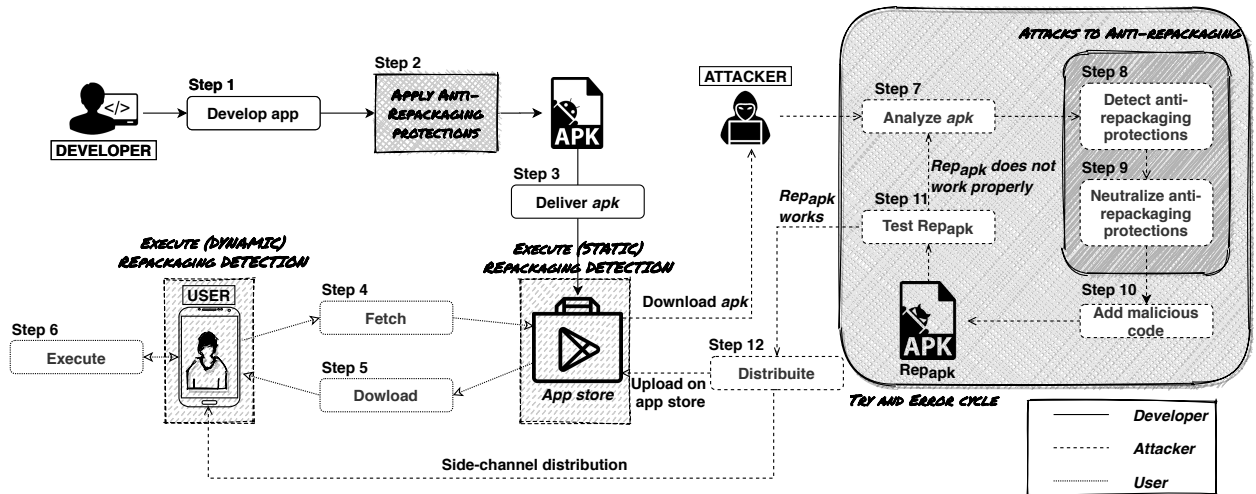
Attacks to Anti-repackaging

DEVELOPER

Step 1
Develop app

Step 2
Apply Anti-Repackaging protections

APK

Step 3
Deliver *apk*

ATTACKER

Step 7
Analyze *apk*

Step 8
Detect anti-repackaging protections

Step 9
Neutralize anti-repackaging protections

$Rep_{apk}$ does not work properly

$Rep_{apk}$ works

Step 11
Test $Rep_{apk}$

Step 10
Add malicious code

APK
$Rep_{apk}$

Try and Error cycle

Execute (DYNAMIC) Repackaging detection

Execute (STATIC) Repackaging detection

USER

Step 6
Execute

Step 4
Fetch

Step 5
Dowload

App store

Download *apk*

Upload on app store

Step 12
Distribuite

Side-channel distribution

Developer
Attacker
User